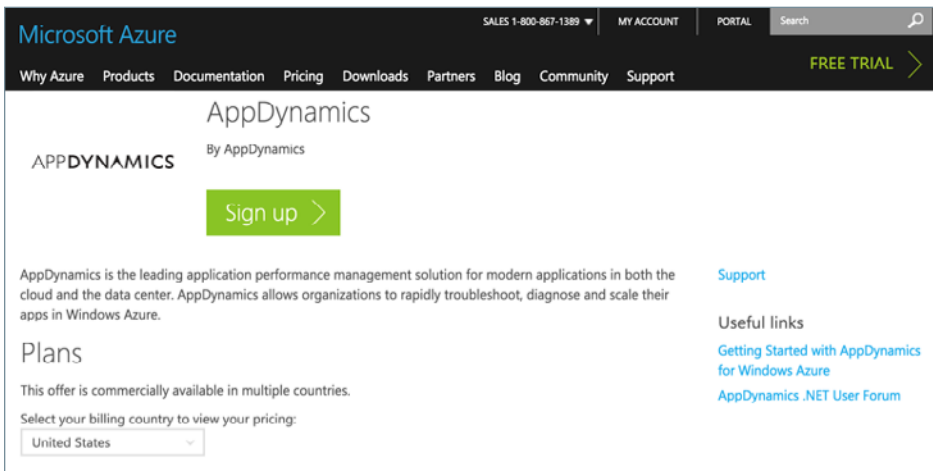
Microsoft Azure

SALES 1-800-867-1389 MY ACCOUNT PORTAL Search

Why Azure Products Documentation Pricing Downloads Partners Blog Community Support

FREE TRIAL

APPDYNAMICS

AppDynamics

By AppDynamics

Sign up

AppDynamics is the leading application performance management solution for modern applications in both the cloud and the data center. AppDynamics allows organizations to rapidly troubleshoot, diagnose and scale their apps in Windows Azure.

Plans

This offer is commercially available in multiple countries.

Select your billing country to view your pricing:

United States

Support

Useful links

Getting Started with AppDynamics for Windows Azure

AppDynamics .NET User Forum